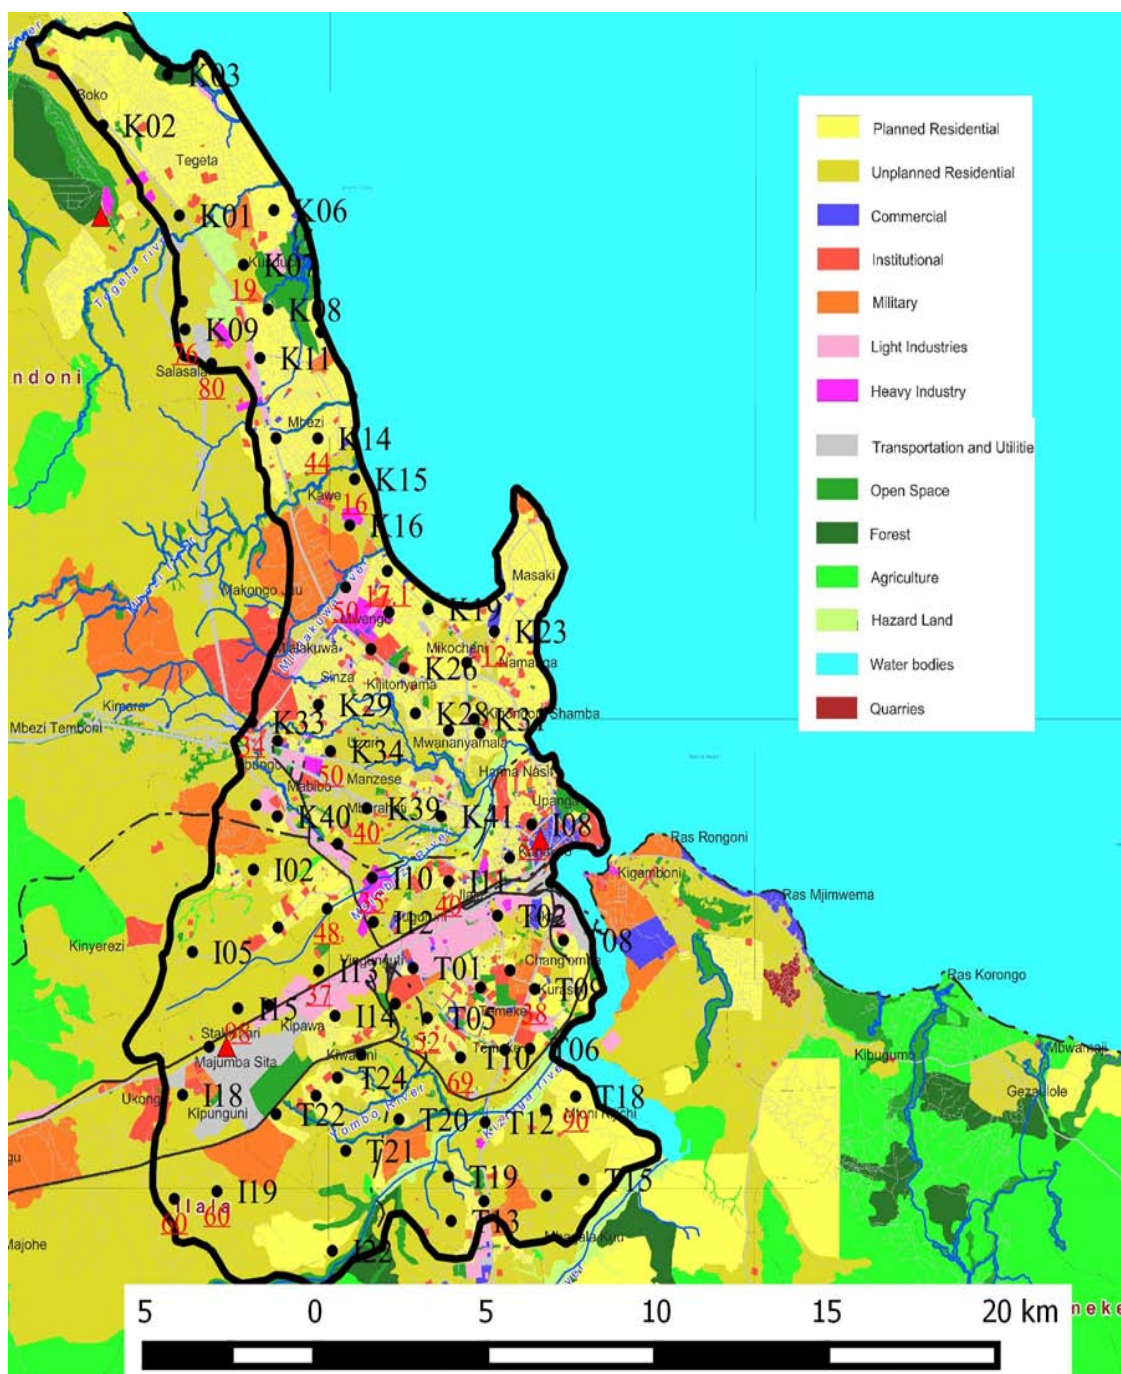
Planned Residential
Unplanned Residential
Commercial
Institutional
Military
Light Industries
Heavy Industry
Transportation and Utilitie
Open Space
Forest
Agriculture
Hazard Land
Water bodies
Quarries

K03
Boko
K02
Tegeta
K01
K06
K07
19
K08
K09
26
K11
Salasala
80
ndoni
Mbezi
K14
44
K15
Kawe
16
K16
Makongo Juu
Masaki
50
17
1
K19
K23
Mwenge
Mikocheni
12
Namanga
Makuwa
K26
Sinza
Kijitonyama
K29
K28
K31
Shamba
Kimara
Mbezi Temboni
K33
34
K34
Manzese
50
Mabibo
K40
K39
K41
I08
40
Ras Rongoni
I02
I10
I11
Kigamboni
Ras Mjimwema
40
T02
48
I12
08
Kinyerezi
I05
I13
T01
Changombe
37
T09
I15
I14
T05
18
Stakishari
Kipawa
52
Majumba Sita
Kiwalani
T10
T06
69
Ras Korongo
Kibugumo
Mbwamaji
I18
T24
T18
Ukonga
Kipunguni
T22
T20
T12
90
Gezaulole
T21
I19
T19
T15
Ilala
60
60
T13
Majohe
I22
5
0
5
10
15
20 km
neke